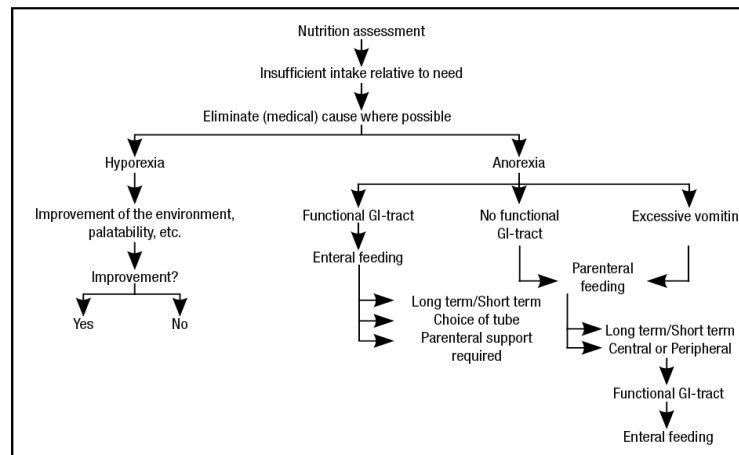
Nutrition assessment

Insufficient intake relative to need

Eliminate (medical) cause where possible

Hyporexia

Improvement of the environment, palatability, etc.

Improvement?

Yes

No

Anorexia

Functional GI-tract

Enteral feeding

Long term/Short term

Choice of tube

Parenteral support required

No functional GI-tract

Excessive vomitin

Parenteral feeding

Long term/Short term

Central or Peripheral

Functional GI-tract

Enteral feeding